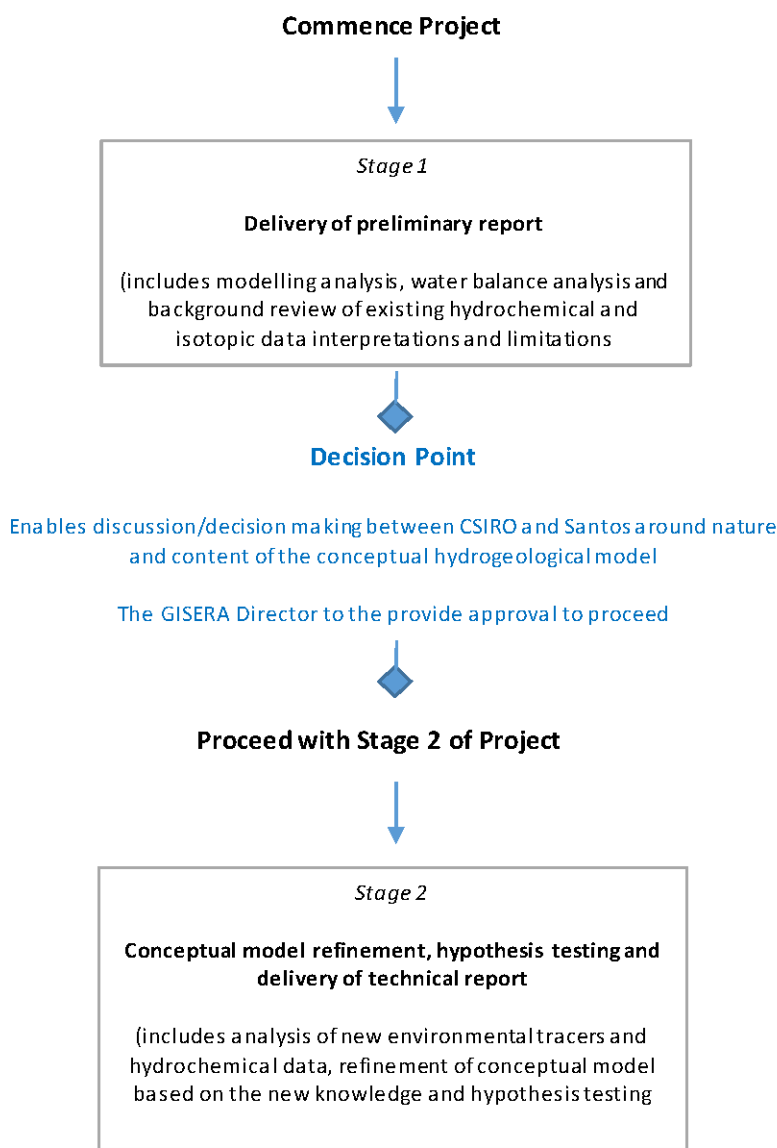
Commence Project

Stage 1

Delivery of preliminary report

(includes modelling analysis, water balance analysis and background review of existing hydrochemical and isotopic data interpretations and limitations

Decision Point

Enables discussion/decision making between CSIRO and Santos around nature and content of the conceptual hydrogeological model

The GISERA Director to the provide approval to proceed

Proceed with Stage 2 of Project

Stage 2

Conceptual model refinement, hypothesis testing and delivery of technical report

(includes analysis of new environmental tracers and hydrochemical data, refinement of conceptual model based on the new knowledge and hypothesis testing